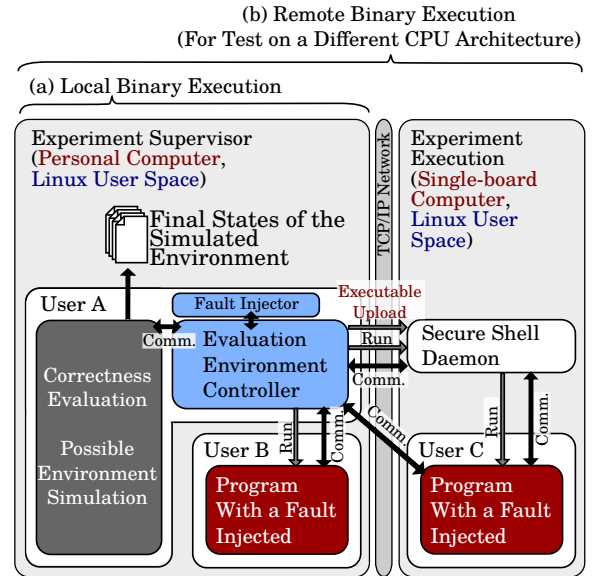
(b) Remote Binary Execution
(For Test on a Different CPU Architecture)

(a) Local Binary Execution

Experiment Supervisor
(Personal Computer,
Linux User Space)

Final States of the Simulated Environment

User A

Fault Injector

Comm.

Evaluation Environment Controller

Correctness Evaluation

Possible Environment Simulation

User B

Run

Comm.

Program With a Fault Injected

TCP/IP Network

Executable Upload

Run

Comm.

Comm.

Experiment Execution
(Single-board Computer,
Linux User Space)

Secure Shell Daemon

Run

Comm.

User C

Program With a Fault Injected